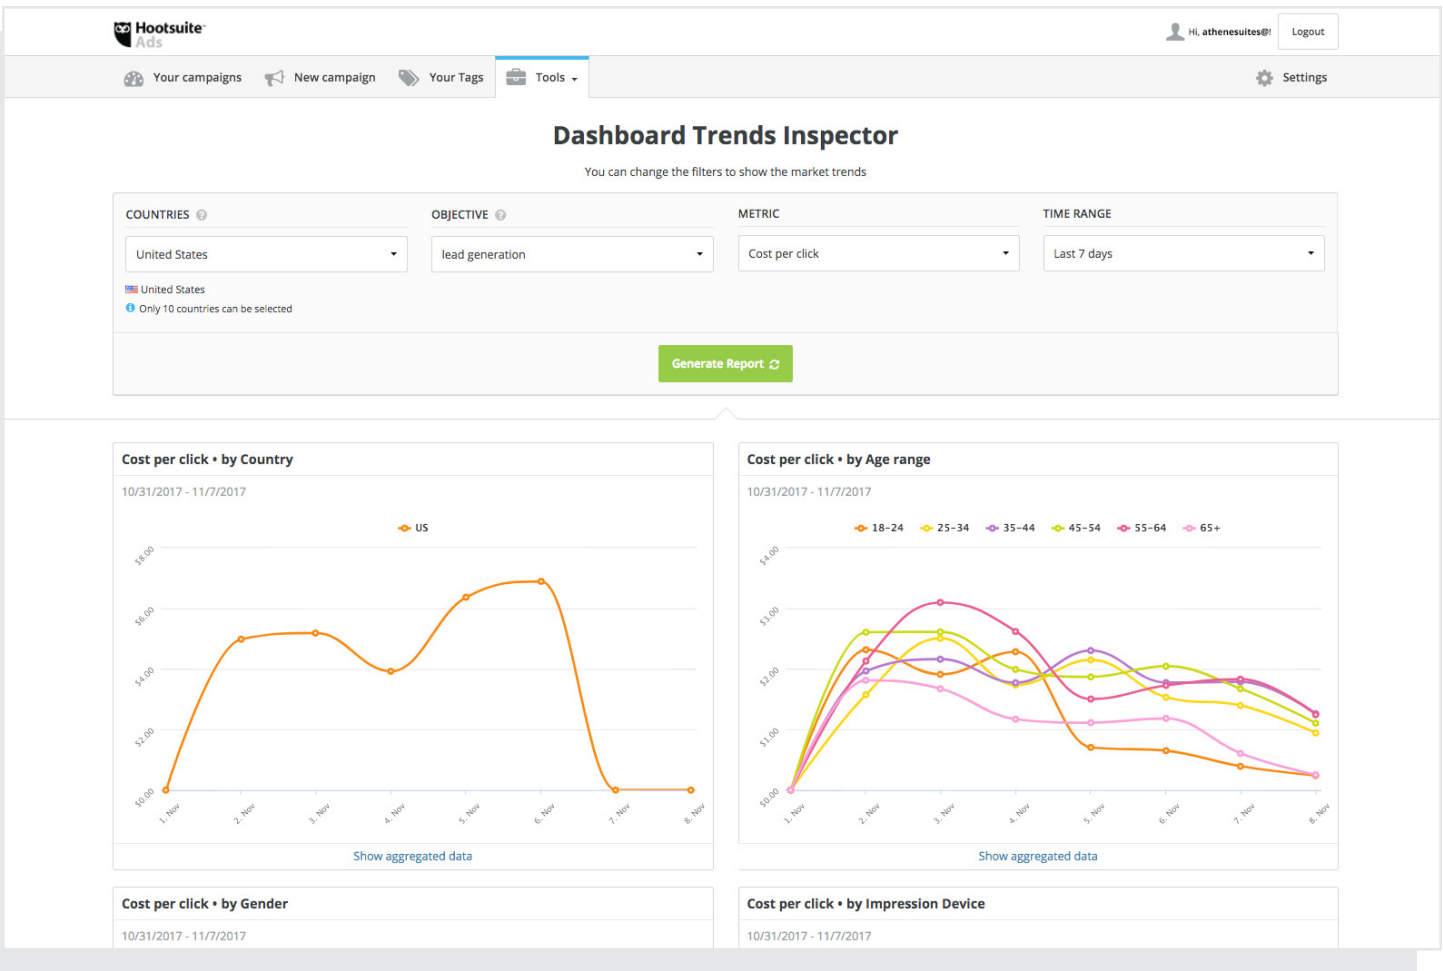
Hootsuite Ads

Hi, athenesuites@! Logout

Your campaigns New campaign Your Tags Tools Settings

Dashboard Trends Inspector

You can change the filters to show the market trends

COUNTRIES

United States

United States

Only 10 countries can be selected

OBJECTIVE

lead generation

METRIC

Cost per click

TIME RANGE

Last 7 days

Generate Report

Cost per click • by Country

10/31/2017 - 11/7/2017

US

$8.00
$6.00
$4.00
$2.00
$0.00

1. Nov 2. Nov 3. Nov 4. Nov 5. Nov 6. Nov 7. Nov 8. Nov

Show aggregated data

Cost per click • by Age range

10/31/2017 - 11/7/2017

18-24 25-34 35-44 45-54 55-64 65+

$4.00
$3.00
$2.00
$1.00
$0.00

1. Nov 2. Nov 3. Nov 4. Nov 5. Nov 6. Nov 7. Nov 8. Nov

Show aggregated data

Cost per click • by Gender

10/31/2017 - 11/7/2017

Cost per click • by Impression Device

10/31/2017 - 11/7/2017